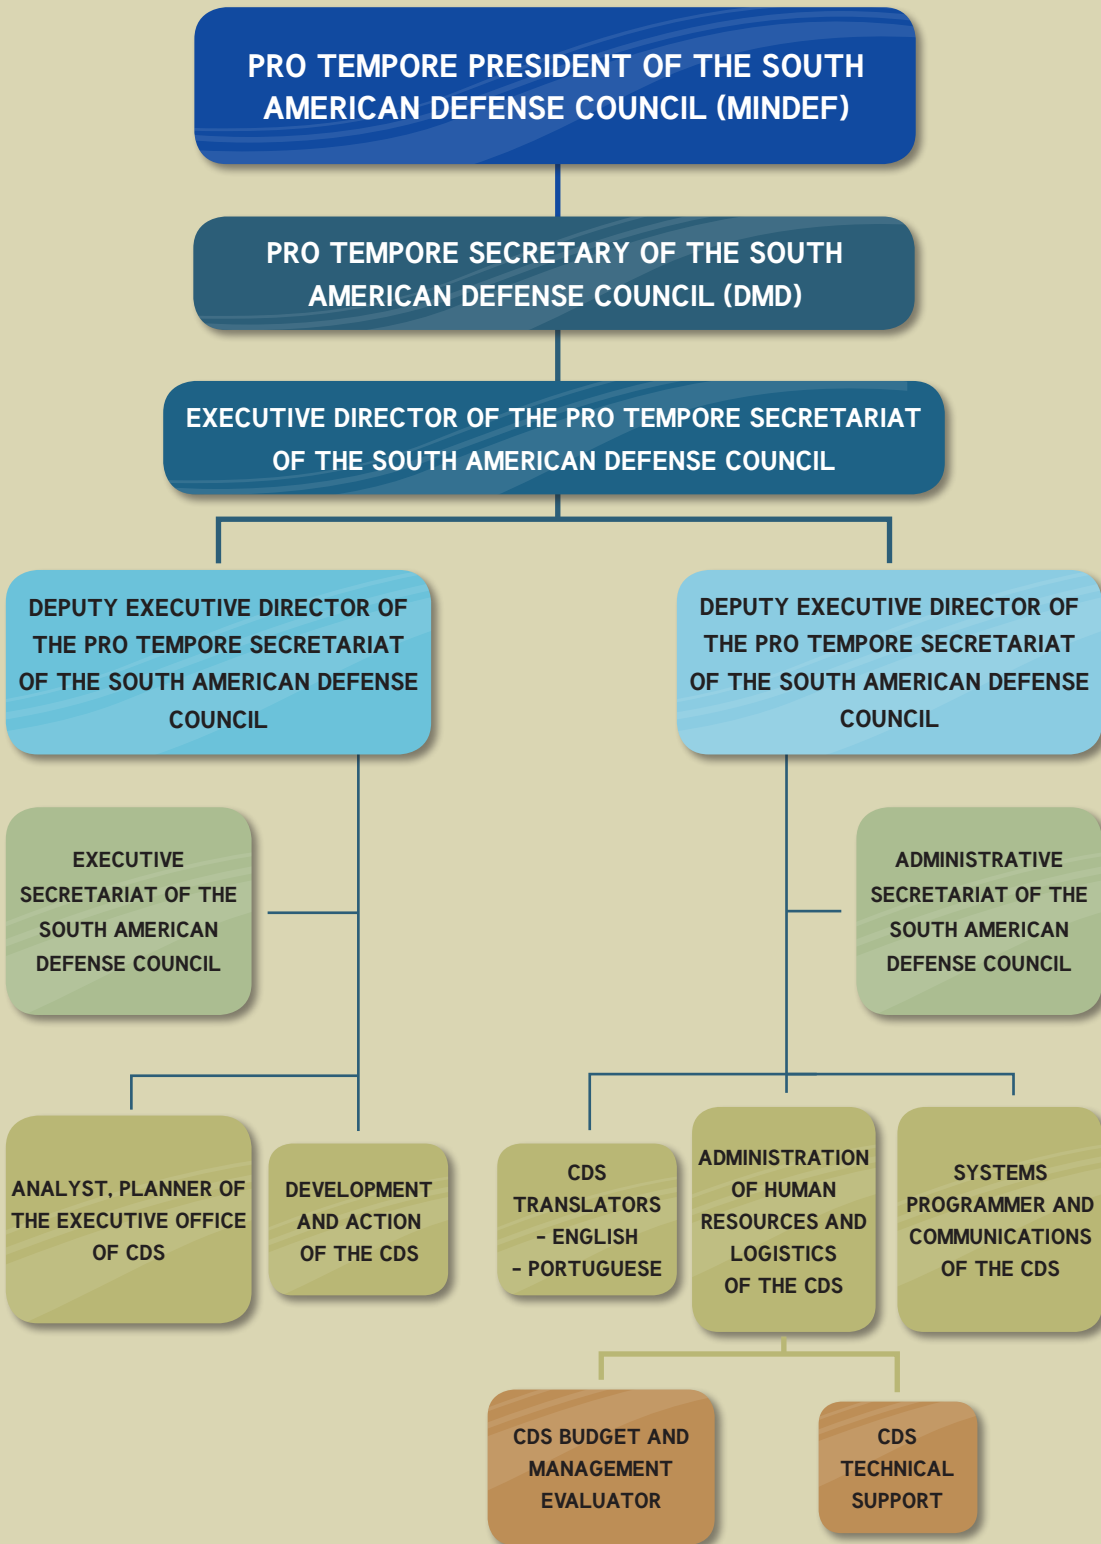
PRO TEMPORE PRESIDENT OF THE SOUTH AMERICAN DEFENSE COUNCIL (MINDEF)

PRO TEMPORE SECRETARY OF THE SOUTH AMERICAN DEFENSE COUNCIL (DMD)

EXECUTIVE DIRECTOR OF THE PRO TEMPORE SECRETARIAT OF THE SOUTH AMERICAN DEFENSE COUNCIL

DEPUTY EXECUTIVE DIRECTOR OF THE PRO TEMPORE SECRETARIAT OF THE SOUTH AMERICAN DEFENSE COUNCIL

DEPUTY EXECUTIVE DIRECTOR OF THE PRO TEMPORE SECRETARIAT OF THE SOUTH AMERICAN DEFENSE COUNCIL

EXECUTIVE SECRETARIAT OF THE SOUTH AMERICAN DEFENSE COUNCIL

ADMINISTRATIVE SECRETARIAT OF THE SOUTH AMERICAN DEFENSE COUNCIL

ANALYST, PLANNER OF THE EXECUTIVE OFFICE OF CDS

DEVELOPMENT AND ACTION OF THE CDS

CDS TRANSLATORS - ENGLISH - PORTUGUESE

ADMINISTRATION OF HUMAN RESOURCES AND LOGISTICS OF THE CDS

SYSTEMS PROGRAMMER AND COMMUNICATIONS OF THE CDS

CDS BUDGET AND MANAGEMENT EVALUATOR

CDS TECHNICAL SUPPORT